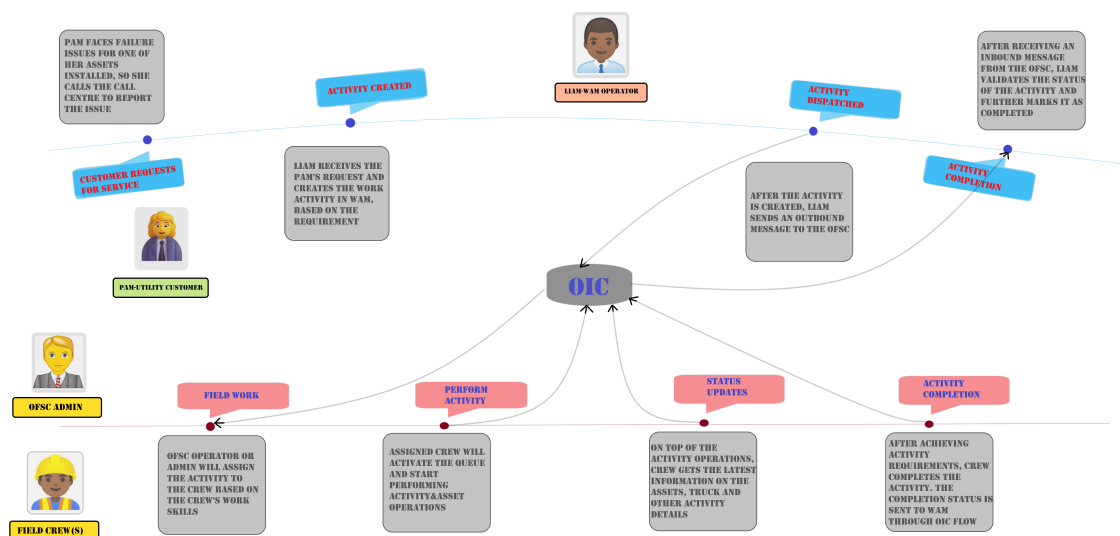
PAM FACES FAILURE ISSUES FOR ONE OF HER ASSETS INSTALLED, SO SHE CALLS THE CALL CENTRE TO REPORT THE ISSUE

ACTIVITY CREATED

LIAM-WAM OPERATOR

ACTIVITY DISPATCHED

AFTER RECEIVING AN INBOUND MESSAGE FROM THE OFSC, LIAM VALIDATES THE STATUS OF THE ACTIVITY AND FURTHER MARKS IT AS COMPLETED

CUSTOMER REQUESTS FOR SERVICE

LIAM RECEIVES THE PAM'S REQUEST AND CREATES THE WORK ACTIVITY IN WAM, BASED ON THE REQUIREMENT

AFTER THE ACTIVITY IS CREATED, LIAM SENDS AN OUTBOUND MESSAGE TO THE OFSC

ACTIVITY COMPLETION

PAM-UTILITY CUSTOMER

OIC

OFSC ADMIN

FIELD WORK

PERFORM ACTIVITY

STATUS UPDATES

ACTIVITY COMPLETION

OFSC OPERATOR OR ADMIN WILL ASSIGN THE ACTIVITY TO THE CREW BASED ON THE CREW'S WORK SKILLS

ASSIGNED CREW WILL ACTIVATE THE QUEUE AND START PERFORMING ACTIVITY&ASSET OPERATIONS

ON TOP OF THE ACTIVITY OPERATIONS, CREW GETS THE LATEST INFORMATION ON THE ASSETS, TRUCK AND OTHER ACTIVITY DETAILS

AFTER ACHIEVING ACTIVITY REQUIREMENTS, CREW COMPLETES THE ACTIVITY. THE COMPLETION STATUS IS SENT TO WAM THROUGH OIC FLOW

FIELD CREW(S)